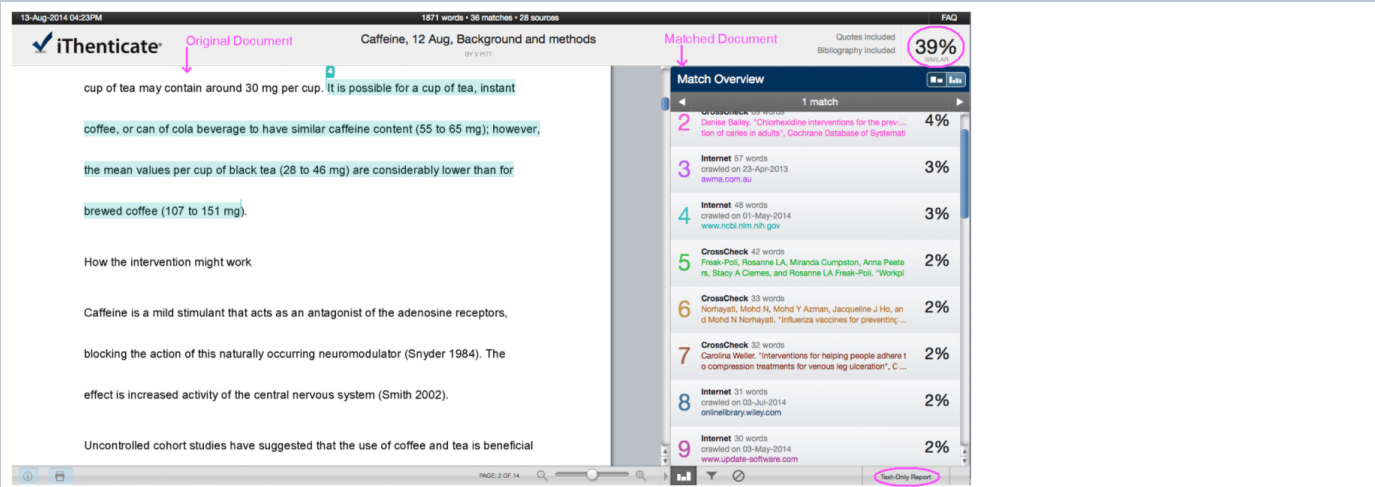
13-Aug-2014 04:23PM

1871 words • 36 matches • 28 sources

FAQ

iThenticate

Original Document

Caffeine, 12 Aug, Background and methods

BY V PITT

Matched Document

Quotes Included
Bibliography Included

39%
SIMILAR

4

cup of tea may contain around 30 mg per cup. It is possible for a cup of tea, instant coffee, or can of cola beverage to have similar caffeine content (55 to 65 mg); however, the mean values per cup of black tea (28 to 46 mg) are considerably lower than for brewed coffee (107 to 151 mg).

How the intervention might work

Caffeine is a mild stimulant that acts as an antagonist of the adenosine receptors, blocking the action of this naturally occurring neuromodulator (Snyder 1984). The effect is increased activity of the central nervous system (Smith 2002).

Uncontrolled cohort studies have suggested that the use of coffee and tea is beneficial

Match Overview

1 match

2 CrossCheck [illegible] words
Denise Bailey. "Chlorhexidine interventions for the prev-... tion of caries in adults", Cochrane Database of Systemati 4%

3 Internet 57 words
crawled on 23-Apr-2013
awma.com.au 3%

4 Internet 48 words
crawled on 01-May-2014
www.ncbi.nlm.nih.gov 3%

5 CrossCheck 42 words
Freak-Poli, Rosanne LA, Miranda Cumpston, Anna Peete rs, Stacy A Clemes, and Rosanne LA Freak-Poli. "Workpl 2%

6 CrossCheck 33 words
Norhayati, Mohd N, Mohd Y Azman, Jacqueline J Ho, an d Mohd N Norhayati. "Influenza vaccines for preventing;... 2%

7 CrossCheck 32 words
Carolina Weller. "Interventions for helping people adhere t o compression treatments for venous leg ulceration", C... 2%

8 Internet 31 words
crawled on 03-Jul-2014
onlinelibrary.wiley.com 2%

9 Internet 30 words
crawled on 03-May-2014
www.update-software.com 2%

PAGE: 2 OF 14

Text-Only Report